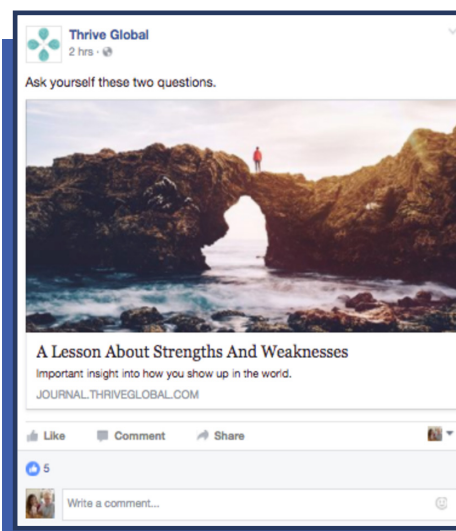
Thrive Global
2 hrs ·

Ask yourself these two questions.

A Lesson About Strengths And Weaknesses
Important insight into how you show up in the world.
JOURNAL.THRIVEGLOBAL.COM

Like Comment Share

5

Write a comment...